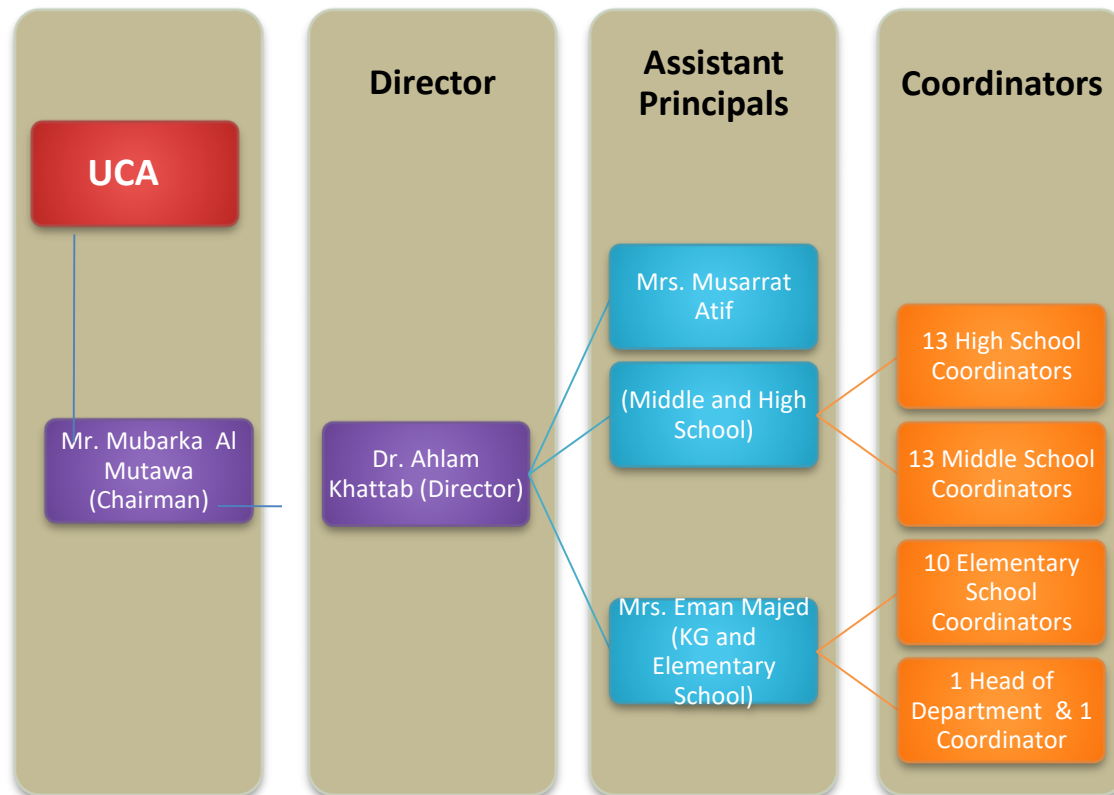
Director

Assistant Principals

Coordinators

UCA

Mr. Mubarka Al Mutawa (Chairman)

Dr. Ahlam Khattab (Director)

Mrs. Musarrat Atif

(Middle and High School)

Mrs. Eman Majed (KG and Elementary School)

13 High School Coordinators

13 Middle School Coordinators

10 Elementary School Coordinators

1 Head of Department & 1 Coordinator